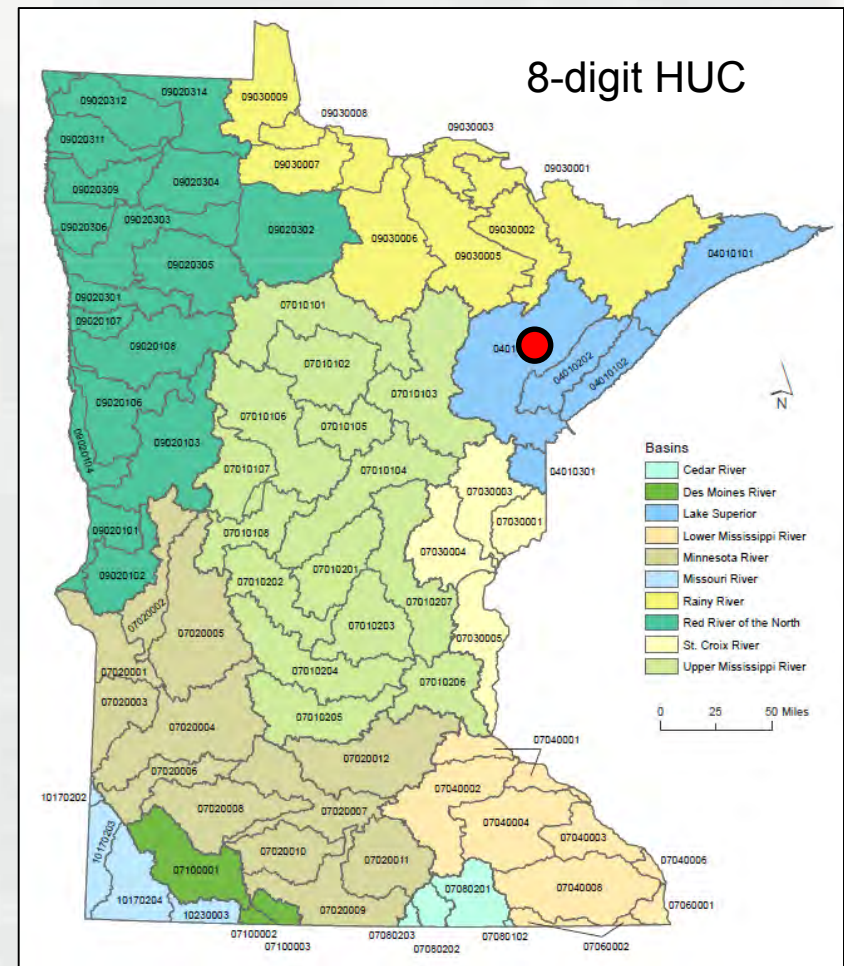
8-digit HUC

09020312
09020314
09030009
09030008
09030003
09020311
09030007
09030001
09020309
09020304
09020306
09020303
09020302
09030006
09030002
09030005
04010101
09020305
09020301
07010101
09020107
04010
09020108
07010102
04010202
04010102
07010103
N
09020106
07010106
07010105
09020104
09020103
Basins
07010107
07010104
04010301
Cedar River
07030003
Des Moines River
09020101
07010108
07030001
Lake Superior
Lower Mississippi River
09020102
07010201
07030004
Minnesota River
07020002
07010202
07010207
Missouri River
07020005
07010203
Rainy River
07030005
Red River of the North
St. Croix River
07020001
07010204
07010206
Upper Mississippi River
07020003
07010205
0
25
50 Miles
07020004
07040001
07020012
07020006
07040002
10170202
07020008
07020007
07040004
10170203
07040003
07020010
07020011
07040006
07100001
07080201
07040008
10170204
10230003
07020009
07060001
07100002
07060203
07080102
07060002
07100003
07080202